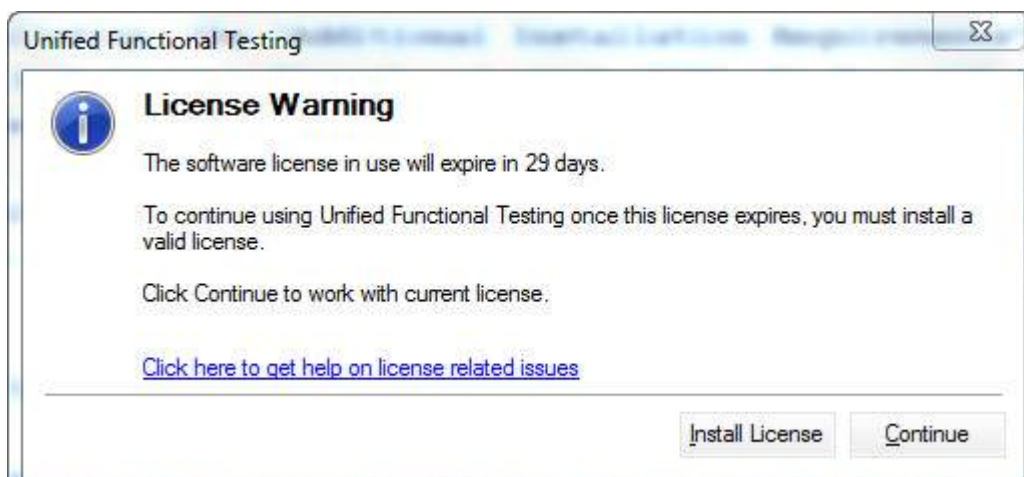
Unified Functional Testing

License Warning

The software license in use will expire in 29 days.

To continue using Unified Functional Testing once this license expires, you must install a valid license.

Click Continue to work with current license.

Click here to get help on license related issues

Install License

Continue